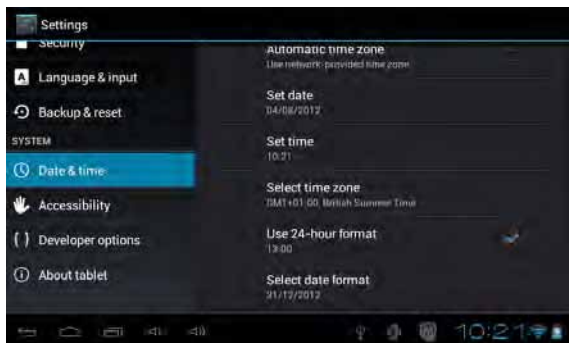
Settings

Security

Language & input

Backup & reset

SYSTEM

Date & time

Accessibility

Developer options

About tablet

Automatic time zone
Use network-provided time zone

Set date
04/08/2012

Set time
10:21

Select time zone
GMT+01:00, British Summer Time

Use 24-hour format
13:00

Select date format
31/12/2012

10:21